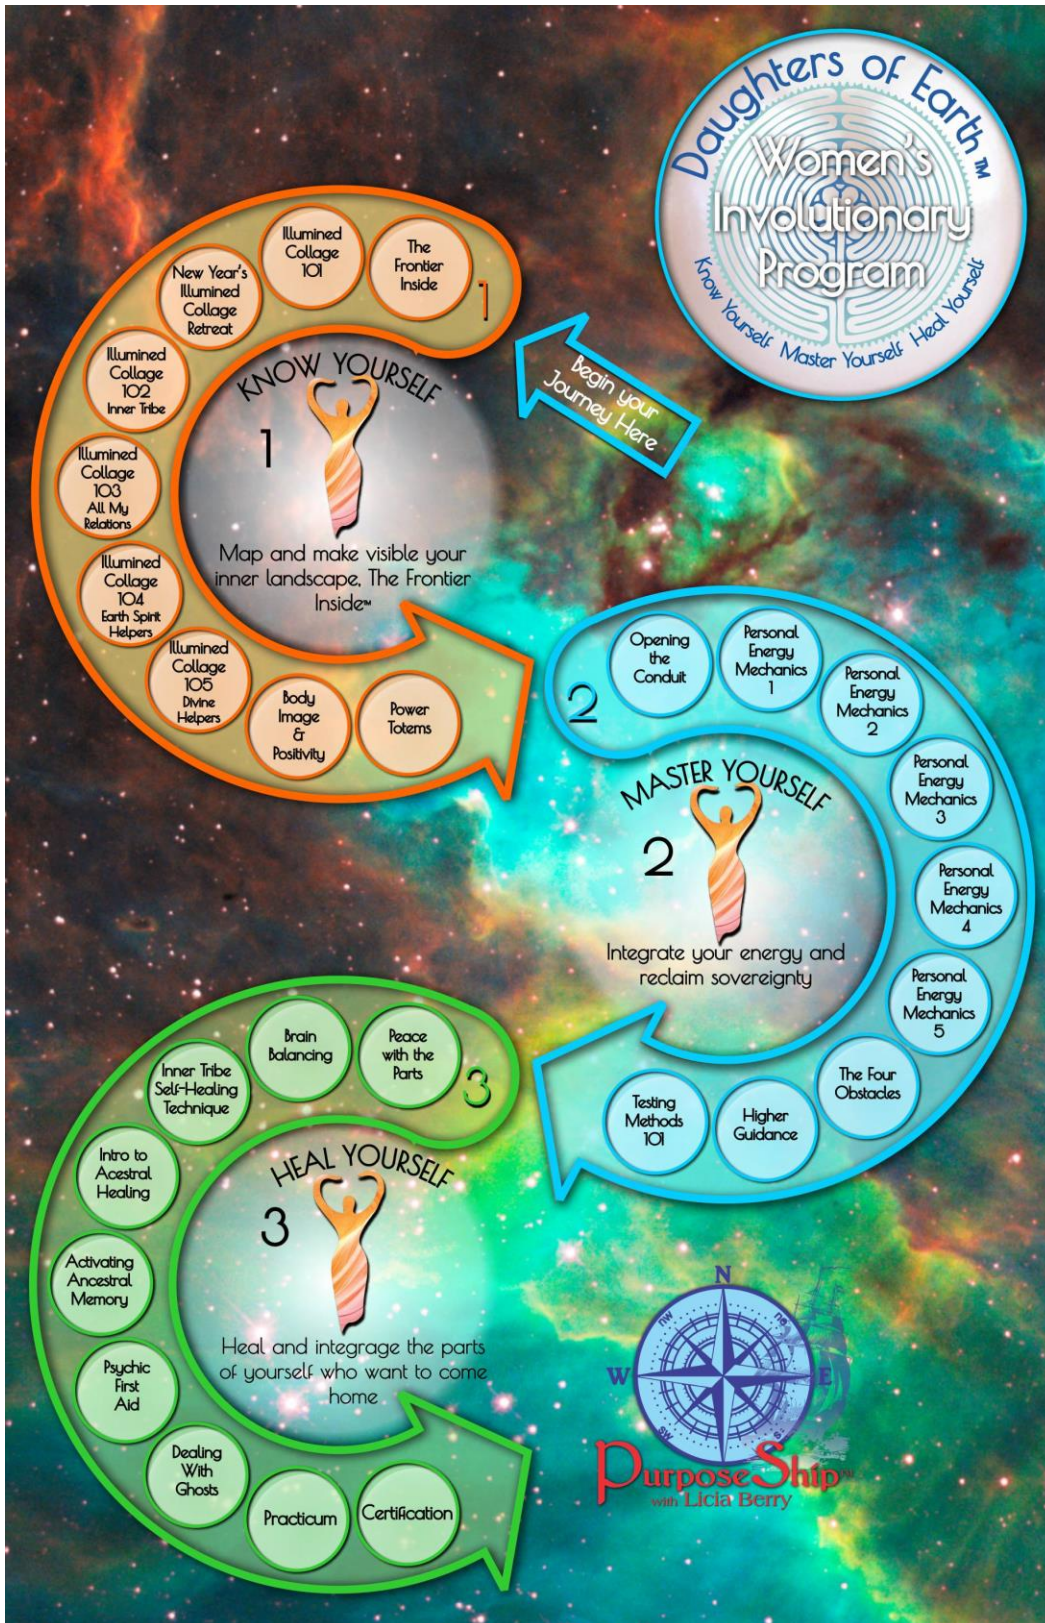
Daughters of Earth™

Women's Involutionary Program

Know Yourself Master Yourself Heal Yourself

Begin your Journey Here

1

The Frontier Inside

Illumined Collage 101

New Year's Illumined Collage Retreat

Illumined Collage 102 Inner Tribe

Illumined Collage 103 All My Relations

Illumined Collage 104 Earth Spirit Helpers

Illumined Collage 105 Divine Helpers

Body Image & Positivity

Power Totems

KNOW YOURSELF

1

Map and make visible your inner landscape, The Frontier Inside™

2

Opening the Conduit

Personal Energy Mechanics 1

Personal Energy Mechanics 2

Personal Energy Mechanics 3

Personal Energy Mechanics 4

Personal Energy Mechanics 5

The Four Obstacles

Higher Guidance

Testing Methods 101

MASTER YOURSELF

2

Integrate your energy and reclaim sovereignty

3

Peace with the Parts

Brain Balancing

Inner Tribe Self-Healing Technique

Intro to Acestral Healing

Activating Ancestral Memory

Psychic First Aid

Dealing With Ghosts

Practicum

Certification

HEAL YOURSELF

3

Heal and integrage the parts of yourself who want to come home

N W E NE SW

PurposeShip™ with Licia Berry